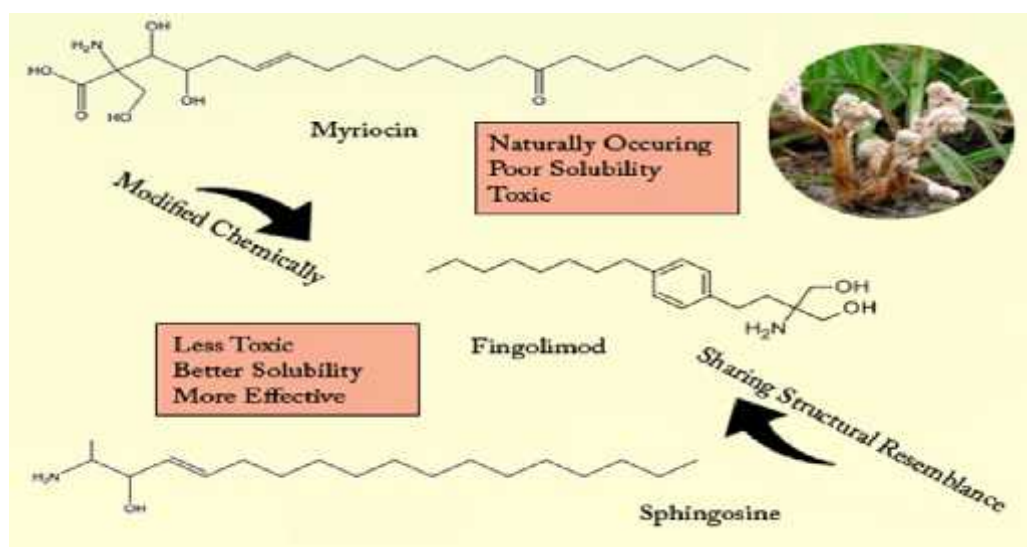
OH
$H_2N$
HO
O
HO
OH
O
Myriocin

Naturally Occuring
Poor Solubility
Toxic

Modified Chemically

OH
OH
$H_2N$
Fingolimod

Less Toxic
Better Solubility
More Effective

Sharing Structural Resemblance

$H_2N$
OH
Sphingosine